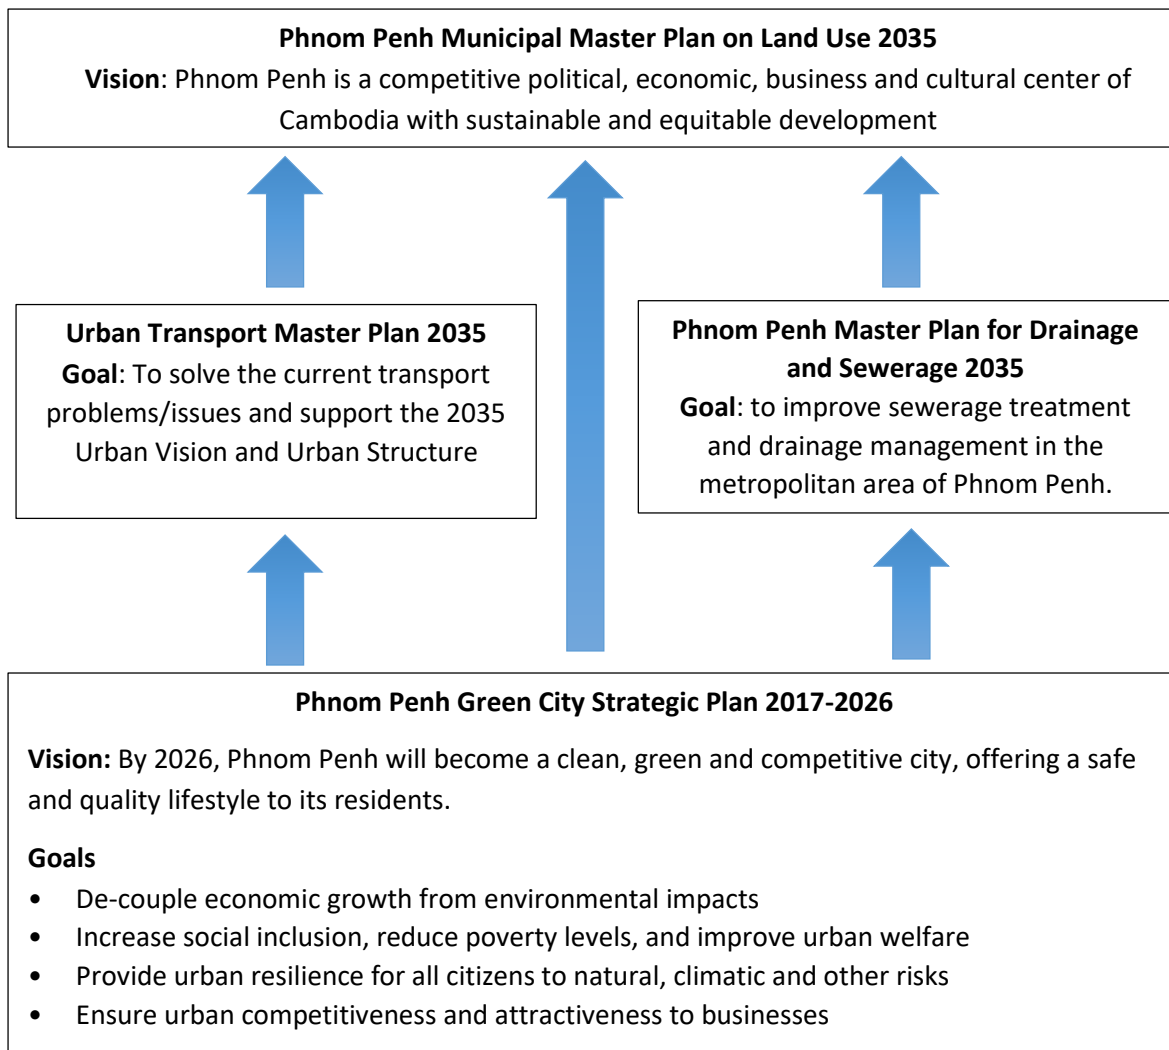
**Phnom Penh Municipal Master Plan on Land Use 2035**
**Vision**: Phnom Penh is a competitive political, economic, business and cultural center of Cambodia with sustainable and equitable development

**Urban Transport Master Plan 2035**
**Goal**: To solve the current transport problems/issues and support the 2035 Urban Vision and Urban Structure

**Phnom Penh Master Plan for Drainage and Sewerage 2035**
**Goal**: to improve sewerage treatment and drainage management in the metropolitan area of Phnom Penh.

**Phnom Penh Green City Strategic Plan 2017-2026**

**Vision:** By 2026, Phnom Penh will become a clean, green and competitive city, offering a safe and quality lifestyle to its residents.

**Goals**
• De-couple economic growth from environmental impacts
• Increase social inclusion, reduce poverty levels, and improve urban welfare
• Provide urban resilience for all citizens to natural, climatic and other risks
• Ensure urban competitiveness and attractiveness to businesses